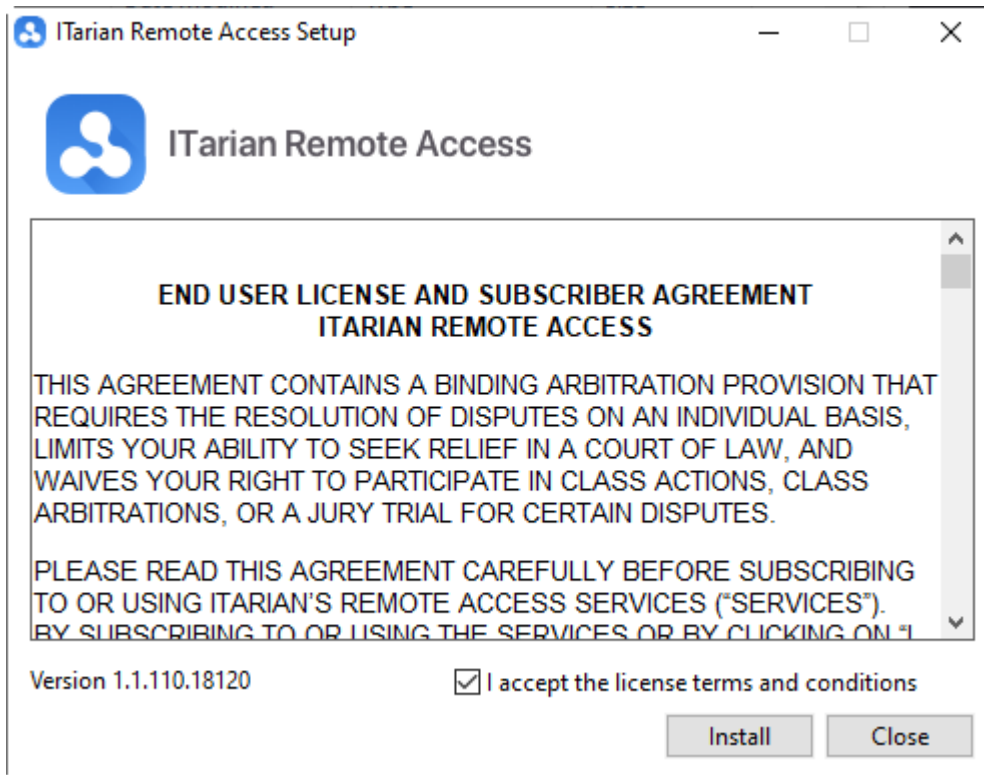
ITarian Remote Access Setup

ITarian Remote Access

END USER LICENSE AND SUBSCRIBER AGREEMENT
ITARIAN REMOTE ACCESS

THIS AGREEMENT CONTAINS A BINDING ARBITRATION PROVISION THAT REQUIRES THE RESOLUTION OF DISPUTES ON AN INDIVIDUAL BASIS, LIMITS YOUR ABILITY TO SEEK RELIEF IN A COURT OF LAW, AND WAIVES YOUR RIGHT TO PARTICIPATE IN CLASS ACTIONS, CLASS ARBITRATIONS, OR A JURY TRIAL FOR CERTAIN DISPUTES.

PLEASE READ THIS AGREEMENT CAREFULLY BEFORE SUBSCRIBING TO OR USING ITARIAN'S REMOTE ACCESS SERVICES ("SERVICES"). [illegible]

Version 1.1.110.18120

I accept the license terms and conditions

Install

Close